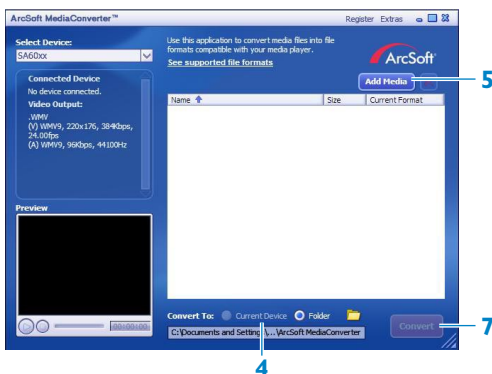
ArcSoft MediaConverter™

Register Extras

Select Device:

SA60xx

Use this application to convert media files into file formats compatible with your media player.

See supported file formats

ArcSoft

Add Media

5

Connected Device

No device connected.

Video Output:

.WMV
(V) WMV9, 220x176, 384kbps, 24.00fps
(A) WMV9, 96Kbps, 44100Hz

| Name | Size | Current Format |
|---|---|---|

Preview

00:00:00

Convert To: Current Device Folder

C:\Documents and Settings\...\ArcSoft MediaConverter

Convert

7

4